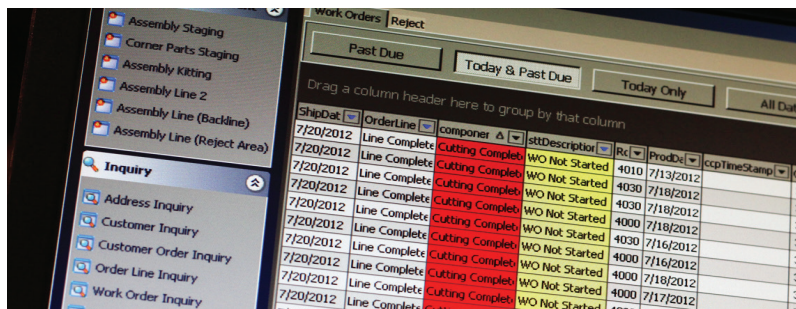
Assembly Staging
Corner Parts Staging
Assembly Kitting
Assembly Line 2
Assembly Line (Backline)
Assembly Line (Reject Area)

Inquiry
Address Inquiry
Customer Inquiry
Customer Order Inquiry
Order Line Inquiry
Work Order Inquiry

Work Orders | Reject

Past Due | Today & Past Due | Today Only | All Dat

Drag a column header here to group by that column

| ShipDat | OrderLine | componer | sttDescription | Rc | ProdDa | ccpTimeStamp |
|---|---|---|---|---|---|---|
| 7/20/2012 | Line Complete | | | | | |
| 7/20/2012 | Line Complete | Cutting Complet | WO Not Started | 4010 | 7/13/2012 | |
| 7/20/2012 | Line Complete | Cutting Complet | WO Not Started | 4030 | 7/18/2012 | |
| 7/20/2012 | Line Complete | Cutting Complet | WO Not Started | 4030 | 7/18/2012 | |
| 7/20/2012 | Line Complete | Cutting Complet | WO Not Started | 4000 | 7/18/2012 | |
| 7/20/2012 | Line Complete | Cutting Complet | WO Not Started | 4030 | 7/16/2012 | |
| 7/20/2012 | Line Complete | Cutting Complet | WO Not Started | 4000 | 7/16/2012 | |
| 7/20/2012 | Line Complete | Cutting Complet | WO Not Started | 4000 | 7/16/2012 | |
| 7/20/2012 | Line Complete | Cutting Complet | WO Not Started | 4000 | 7/17/2012 | |